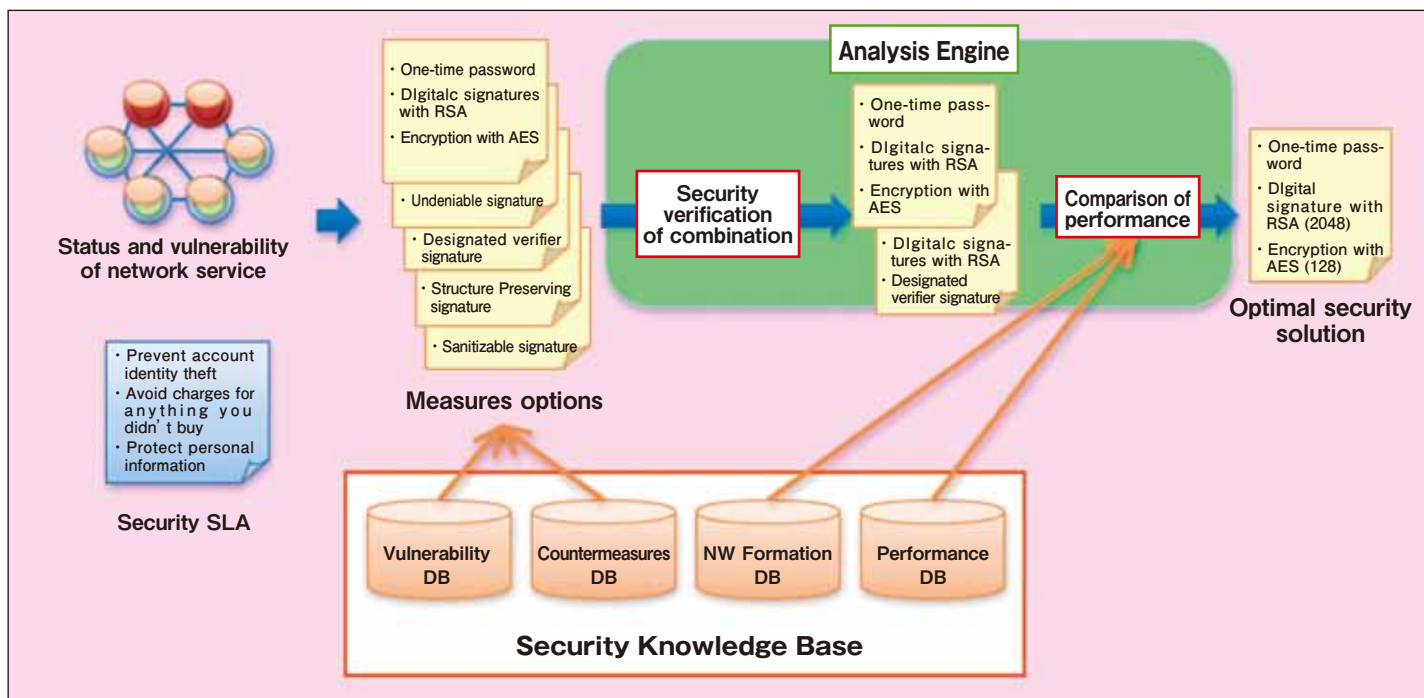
Status and vulnerability of network service

・Prevent account identity theft
・Avoid charges for anything you didn' t buy
・Protect personal information

Security SLA

・One-time password
・DIgitalc signatures with RSA
・Encryption with AES

・Undeniable signature

・Designated verifier signature

・Structure Preserving signature

・Sanitizable signature

Measures options

Analysis Engine

Security verification of combination

・One-time password
・DIgitalc signatures with RSA
・Encryption with AES

・DIgitalc signatures with RSA
・Designated verifier signature

Comparison of performance

・One-time password
・DIgital signature with RSA (2048)
・Encryption with AES (128)

Optimal security solution

Vulnerability DB

Countermeasures DB

NW Formation DB

Performance DB

Security Knowledge Base